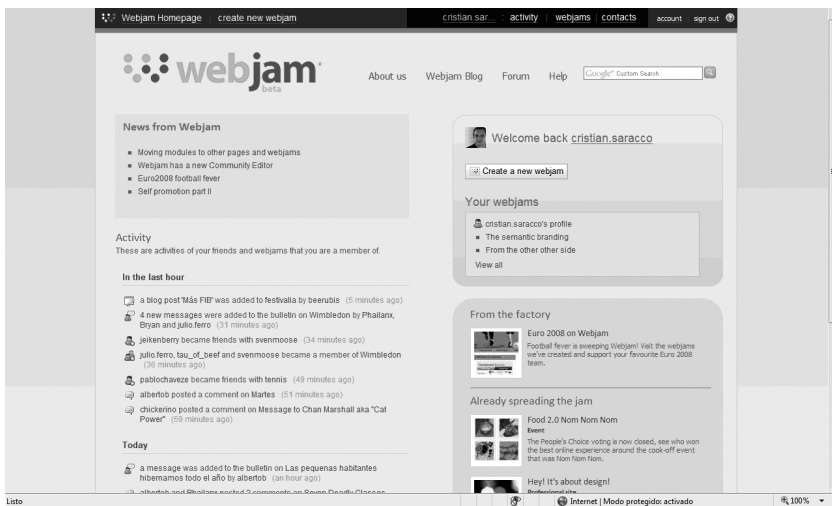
Webjam Homepage | create new webjam | cristian.sar... | activity | webjams | contacts | account | sign out

webjam beta

About us | Webjam Blog | Forum | Help | Google Custom Search

News from Webjam

- Moving modules to other pages and webjams
- Webjam has a new Community Editor
- Euro2008 football fever
- Self promotion part II

Activity
These are activities of your friends and webjams that you are a member of.

In the last hour

a blog post 'Más FIB' was added to festivalia by beerubis (5 minutes ago)
4 new messages were added to the bulletin on Wimbledon by Phailanx, Bryan and julio.ferro (31 minutes ago)
jeikenberry became friends with svenmoose (34 minutes ago)
julio.ferro, tau_of_beef and svenmoose became a member of Wimbledon (36 minutes ago)
pablochaveze became friends with tennis (49 minutes ago)
albertob posted a comment on Martes (51 minutes ago)
chickerino posted a comment on Message to Chan Marshall aka "Cat Power" (59 minutes ago)

Today

a message was added to the bulletin on Las pequenas habitantes hibernamos todo el año by albertob (an hour ago)
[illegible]

Welcome back cristian.saracco

Create a new webjam

Your webjams

cristian.saracco's profile
- The semantic branding
- From the other other side
View all

From the factory

Euro 2008 on Webjam
Football fever is sweeping Webjam! Visit the webjams we've created and support your favourite Euro 2008 team.

Already spreading the jam

Food 2.0 Nom Nom Nom
Event
The People's Choice voting is now closed, see who won the best online experience around the cook-off event that was Nom Nom Nom.

Hey! It's about design!
Professional site

Listo | Internet | Modo protegido: activado | 100%